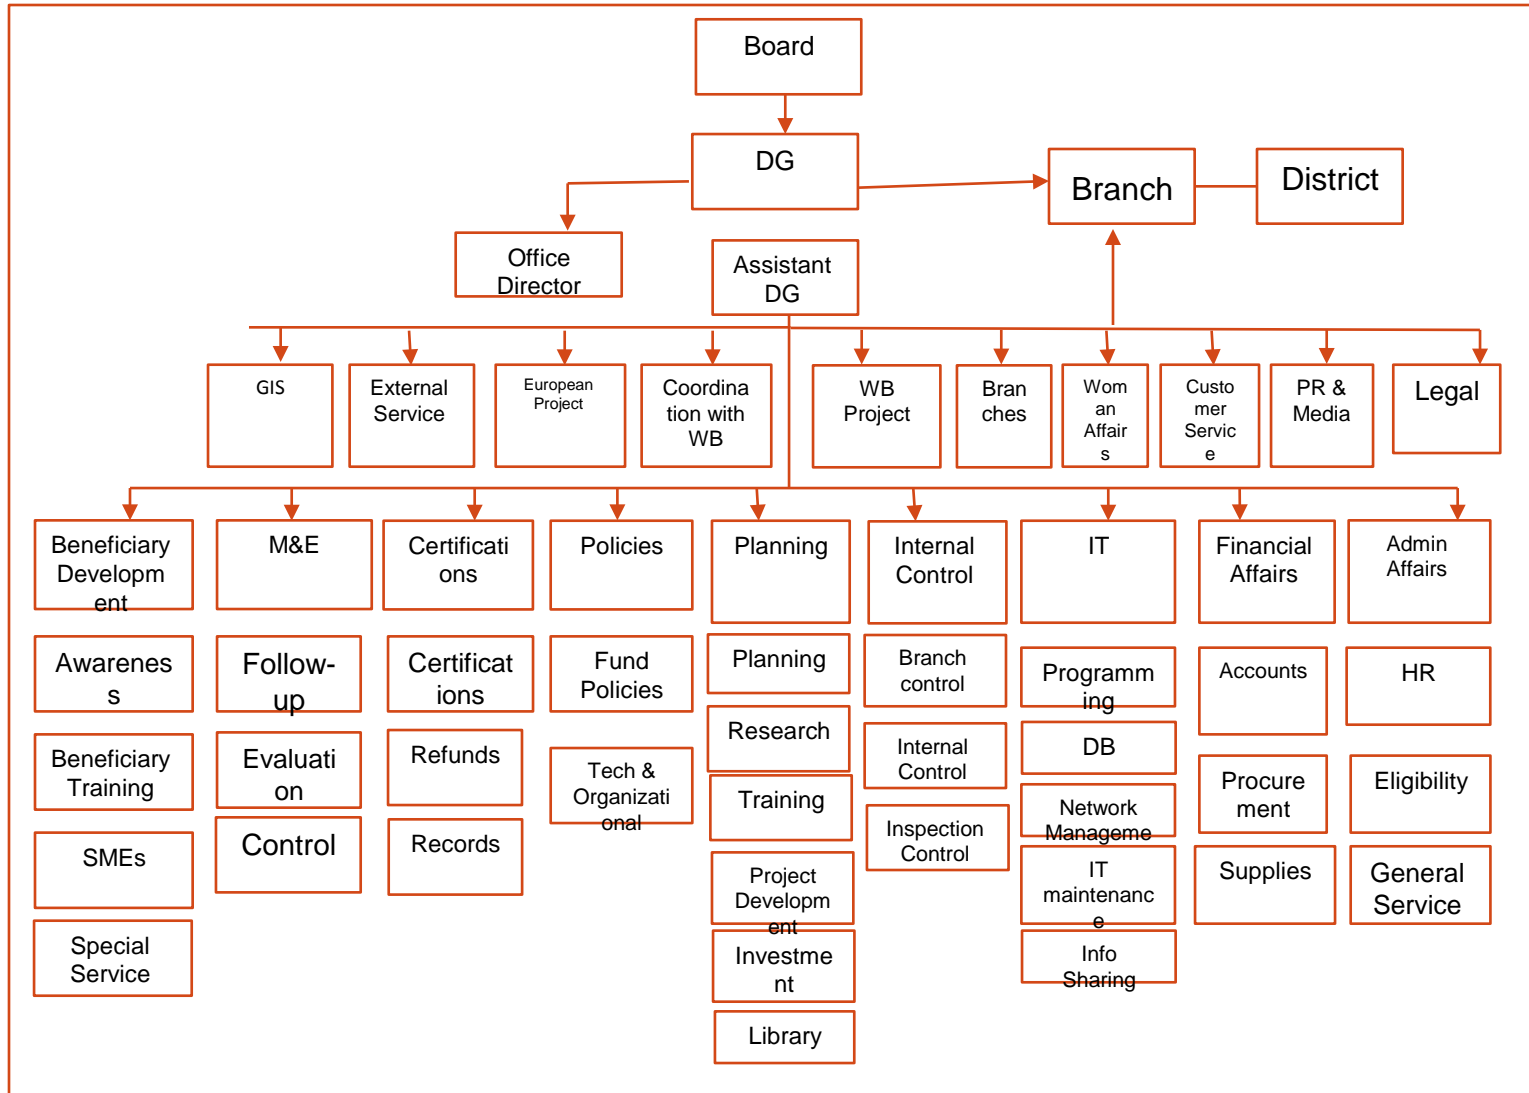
Board

DG

Branch

District

Office Director

Assistant DG

GIS

External Service

European Project

Coordination with WB

WB Project

Branches

Woman Affairs

Customer Service

PR & Media

Legal

Beneficiary Development

M&E

Certifications

Policies

Planning

Internal Control

IT

Financial Affairs

Admin Affairs

Awareness

Follow-up

Certifications

Fund Policies

Planning

Branch control

Programming

Accounts

HR

Beneficiary Training

Evaluation

Refunds

Tech & Organizational

Research

Internal Control

DB

Procurement

Eligibility

SMEs

Control

Records

Training

Inspection Control

Network Management

Supplies

General Service

Special Service

Project Development

IT maintenance

Investment

Info Sharing

Library